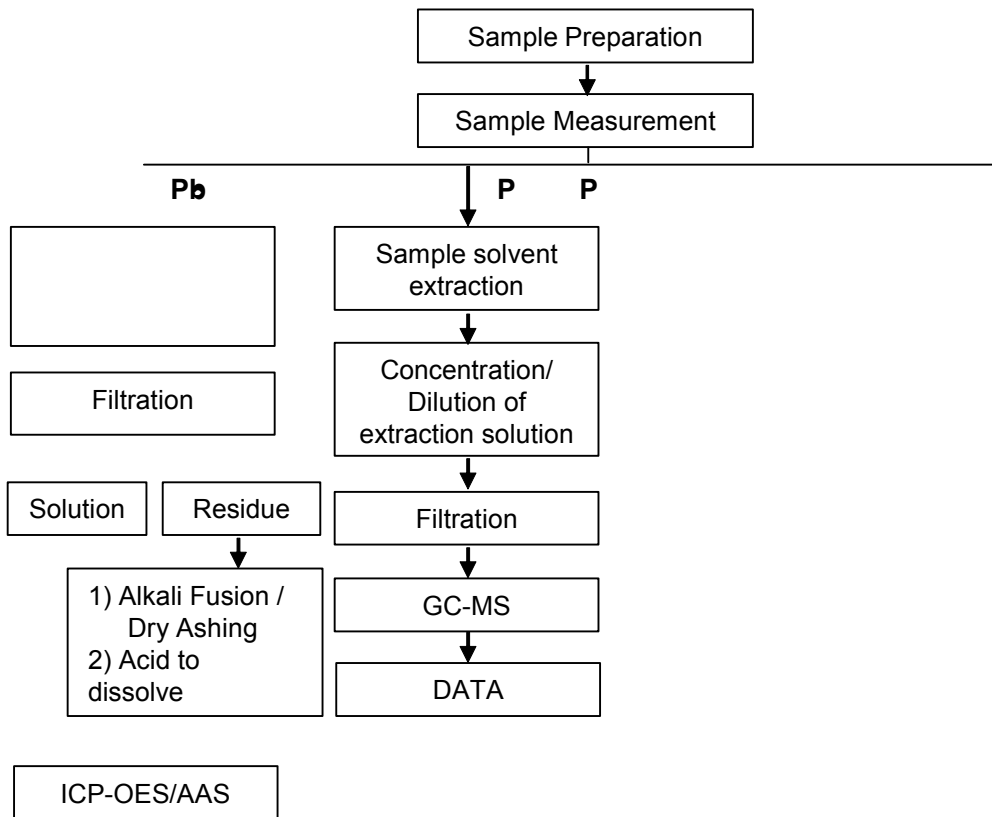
Sample Preparation

Sample Measurement

Pb

P

P

Sample solvent extraction

Filtration

Concentration/ Dilution of extraction solution

Solution

Residue

Filtration

1) Alkali Fusion / Dry Ashing
2) Acid to dissolve

GC-MS

DATA

ICP-OES/AAS